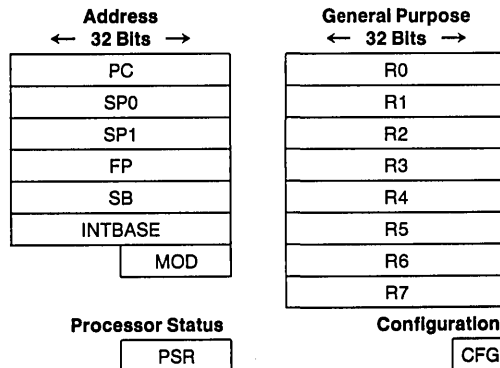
Address
← 32 Bits →

| PC |
|---|
| SP0 |
| SP1 |
| FP |
| SB |
| INTBASE |
| MOD |

General Purpose
← 32 Bits →

| R0 |
|---|
| R1 |
| R2 |
| R3 |
| R4 |
| R5 |
| R6 |
| R7 |

Processor Status

PSR

Configuration

CFG